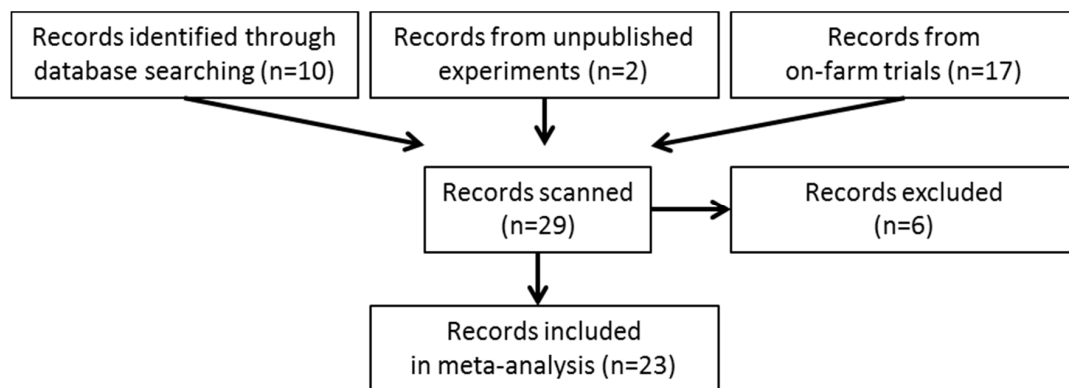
Records identified through database searching (n=10)

Records from unpublished experiments (n=2)

Records from on-farm trials (n=17)

Records scanned (n=29)

Records excluded (n=6)

Records included in meta-analysis (n=23)